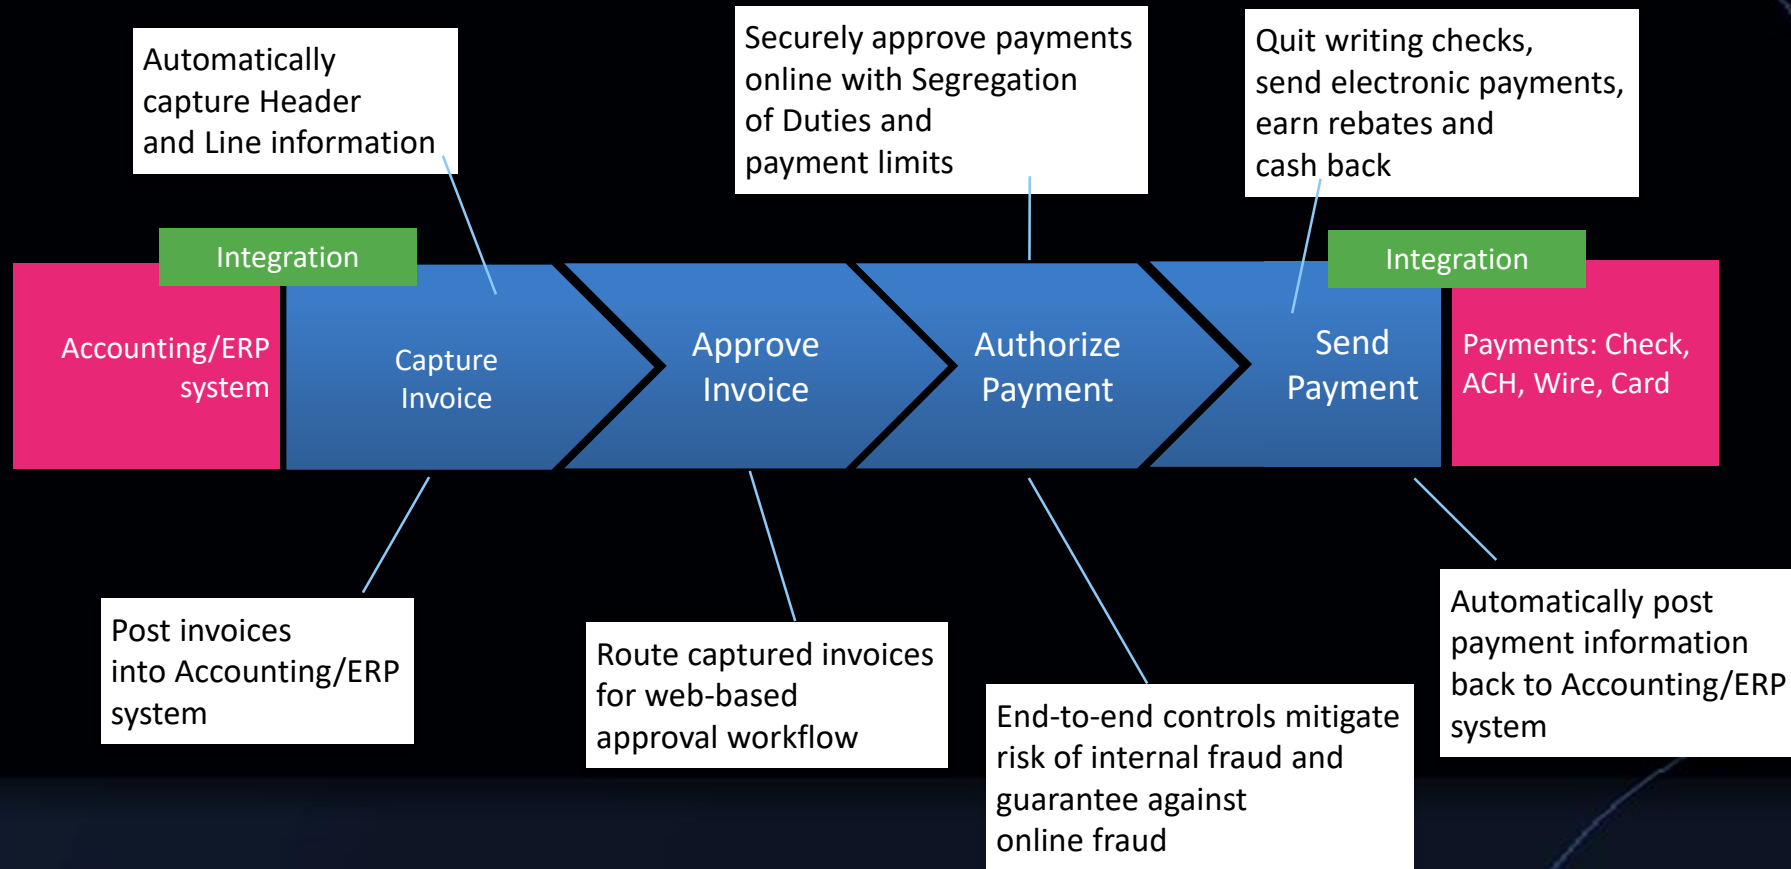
Automatically capture Header and Line information

Securely approve payments online with Segregation of Duties and payment limits

Quit writing checks, send electronic payments, earn rebates and cash back

Integration

Accounting/ERP system

Capture Invoice

Approve Invoice

Authorize Payment

Send Payment

Integration

Payments: Check, ACH, Wire, Card

Post invoices into Accounting/ERP system

Route captured invoices for web-based approval workflow

End-to-end controls mitigate risk of internal fraud and guarantee against online fraud

Automatically post payment information back to Accounting/ERP system